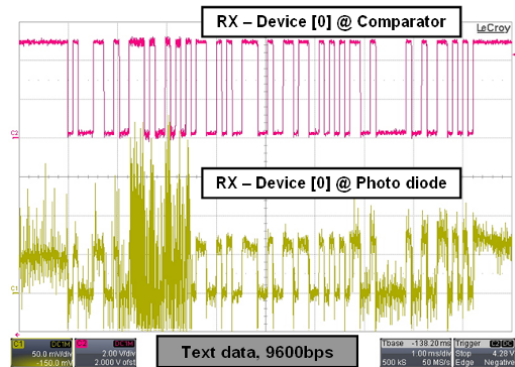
RX – Device [0] @ Comparator

LeCroy

RX – Device [0] @ Photo diode

C1 DC1M
50.0 mV/div
-150.0 mV

C2 DC1M
2.00 V/div
2.000 V ofst

Text data, 9600bps

Tbase -138.20 ms
1.00 ms/div
500 kS 50 MS/s

Trigger C2 DC
Stop 4.28 V
Edge Negative